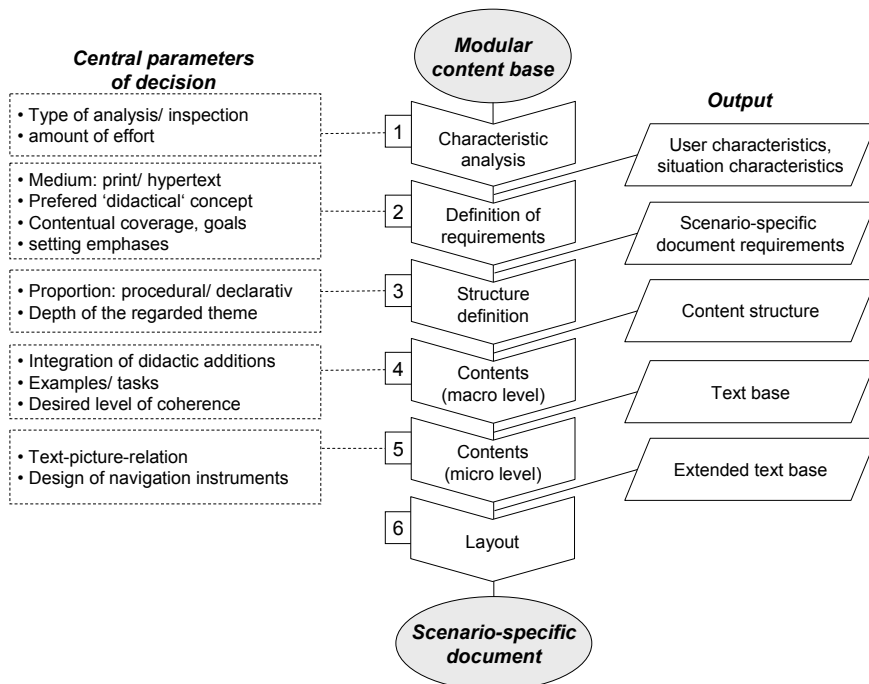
Central parameters of decision

Modular content base

Output

• Type of analysis/ inspection
• amount of effort

1

Characteristic analysis

User characteristics, situation characteristics

• Medium: print/ hypertext
• Prefered ‘didactical‘ concept
• Contentual coverage, goals
• setting emphases

2

Definition of requirements

Scenario-specific document requirements

• Proportion: procedural/ declarativ
• Depth of the regarded theme

3

Structure definition

Content structure

• Integration of didactic additions
• Examples/ tasks
• Desired level of coherence

4

Contents (macro level)

Text base

• Text-picture-relation
• Design of navigation instruments

5

Contents (micro level)

Extended text base

6

Layout

Scenario-specific document